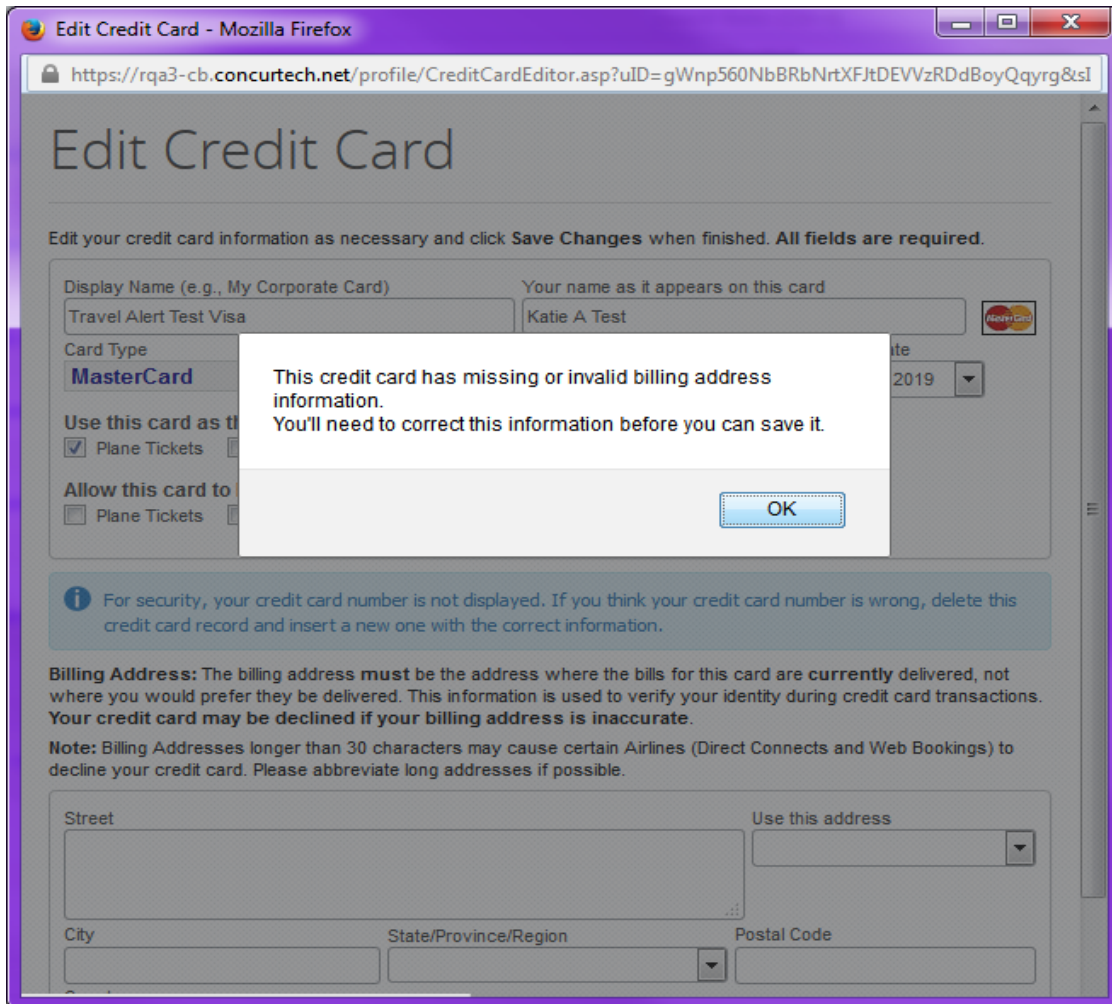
Edit Credit Card - Mozilla Firefox

https://rqa3-cb.concurtech.net/profile/CreditCardEditor.asp?uID=gWnp560NbBRbNrtXFJtDEVVzRDdBoyQqyrg&sI

Edit Credit Card

Edit your credit card information as necessary and click **Save Changes** when finished. **All fields are required**.

Display Name (e.g., My Corporate Card)
Travel Alert Test Visa

Your name as it appears on this card
Katie A Test

Card Type
MasterCard

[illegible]ate
2019

Use this card as th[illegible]
Plane Tickets

Allow this card to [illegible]
Plane Tickets

This credit card has missing or invalid billing address information.
You'll need to correct this information before you can save it.

OK

For security, your credit card number is not displayed. If you think your credit card number is wrong, delete this credit card record and insert a new one with the correct information.

**Billing Address:** The billing address **must** be the address where the bills for this card are **currently** delivered, not where you would prefer they be delivered. This information is used to verify your identity during credit card transactions. **Your credit card may be declined if your billing address is inaccurate**.

**Note:** Billing Addresses longer than 30 characters may cause certain Airlines (Direct Connects and Web Bookings) to decline your credit card. Please abbreviate long addresses if possible.

Street

Use this address

City

State/Province/Region

Postal Code